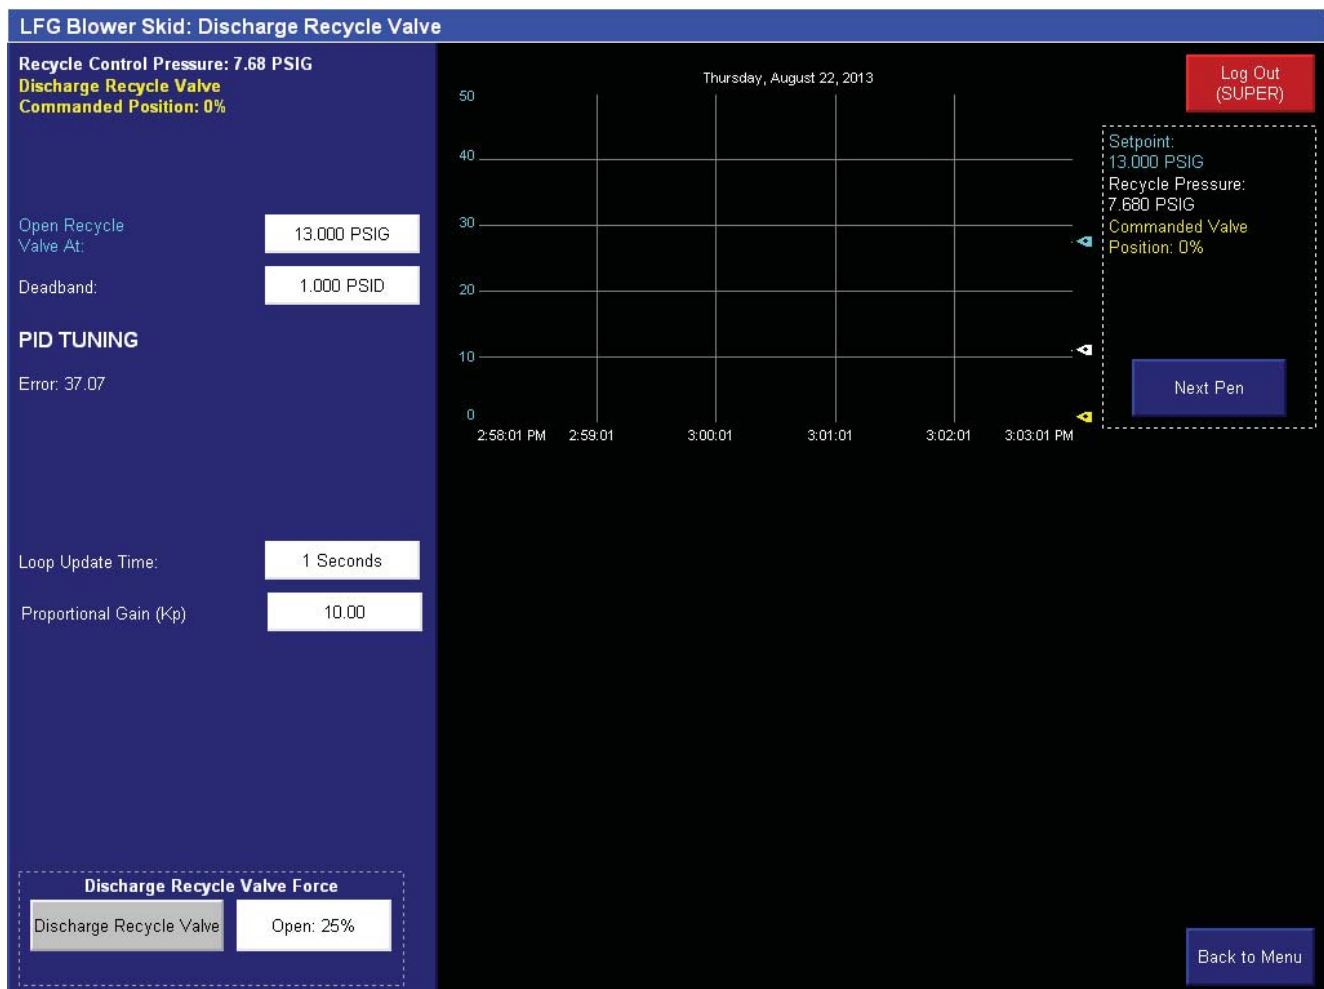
LFG Blower Skid: Discharge Recycle Valve

Recycle Control Pressure: 7.68 PSIG
Discharge Recycle Valve
Commanded Position: 0%

Open Recycle Valve At: 13.000 PSIG

Deadband: 1.000 PSID

PID TUNING

Error: 37.07

Loop Update Time: 1 Seconds

Proportional Gain (Kp) 10.00

Discharge Recycle Valve Force

Discharge Recycle Valve Open: 25%

Thursday, August 22, 2013

50
40
30
20
10
0

2:58:01 PM 2:59:01 3:00:01 3:01:01 3:02:01 3:03:01 PM

Log Out (SUPER)

Setpoint: 13.000 PSIG
Recycle Pressure: 7.680 PSIG
Commanded Valve Position: 0%

Next Pen

Back to Menu